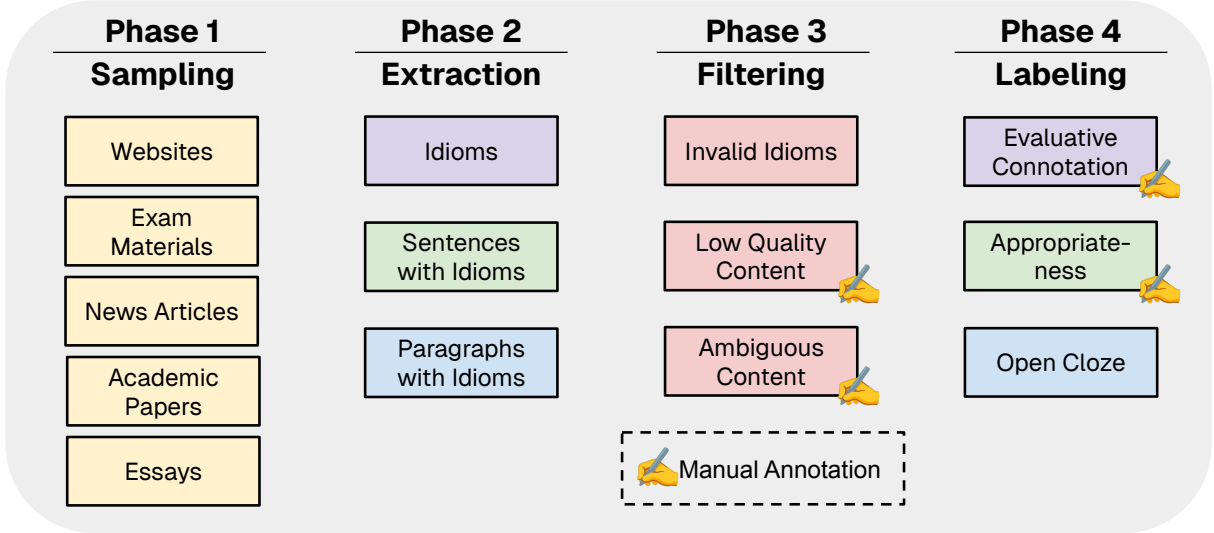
Phase 1
Sampling

Websites

Exam Materials

News Articles

Academic Papers

Essays

Phase 2
Extraction

Idioms

Sentences with Idioms

Paragraphs with Idioms

Phase 3
Filtering

Invalid Idioms

Low Quality Content

Ambiguous Content

Manual Annotation

Phase 4
Labeling

Evaluative Connotation

Appropriateness

Open Cloze